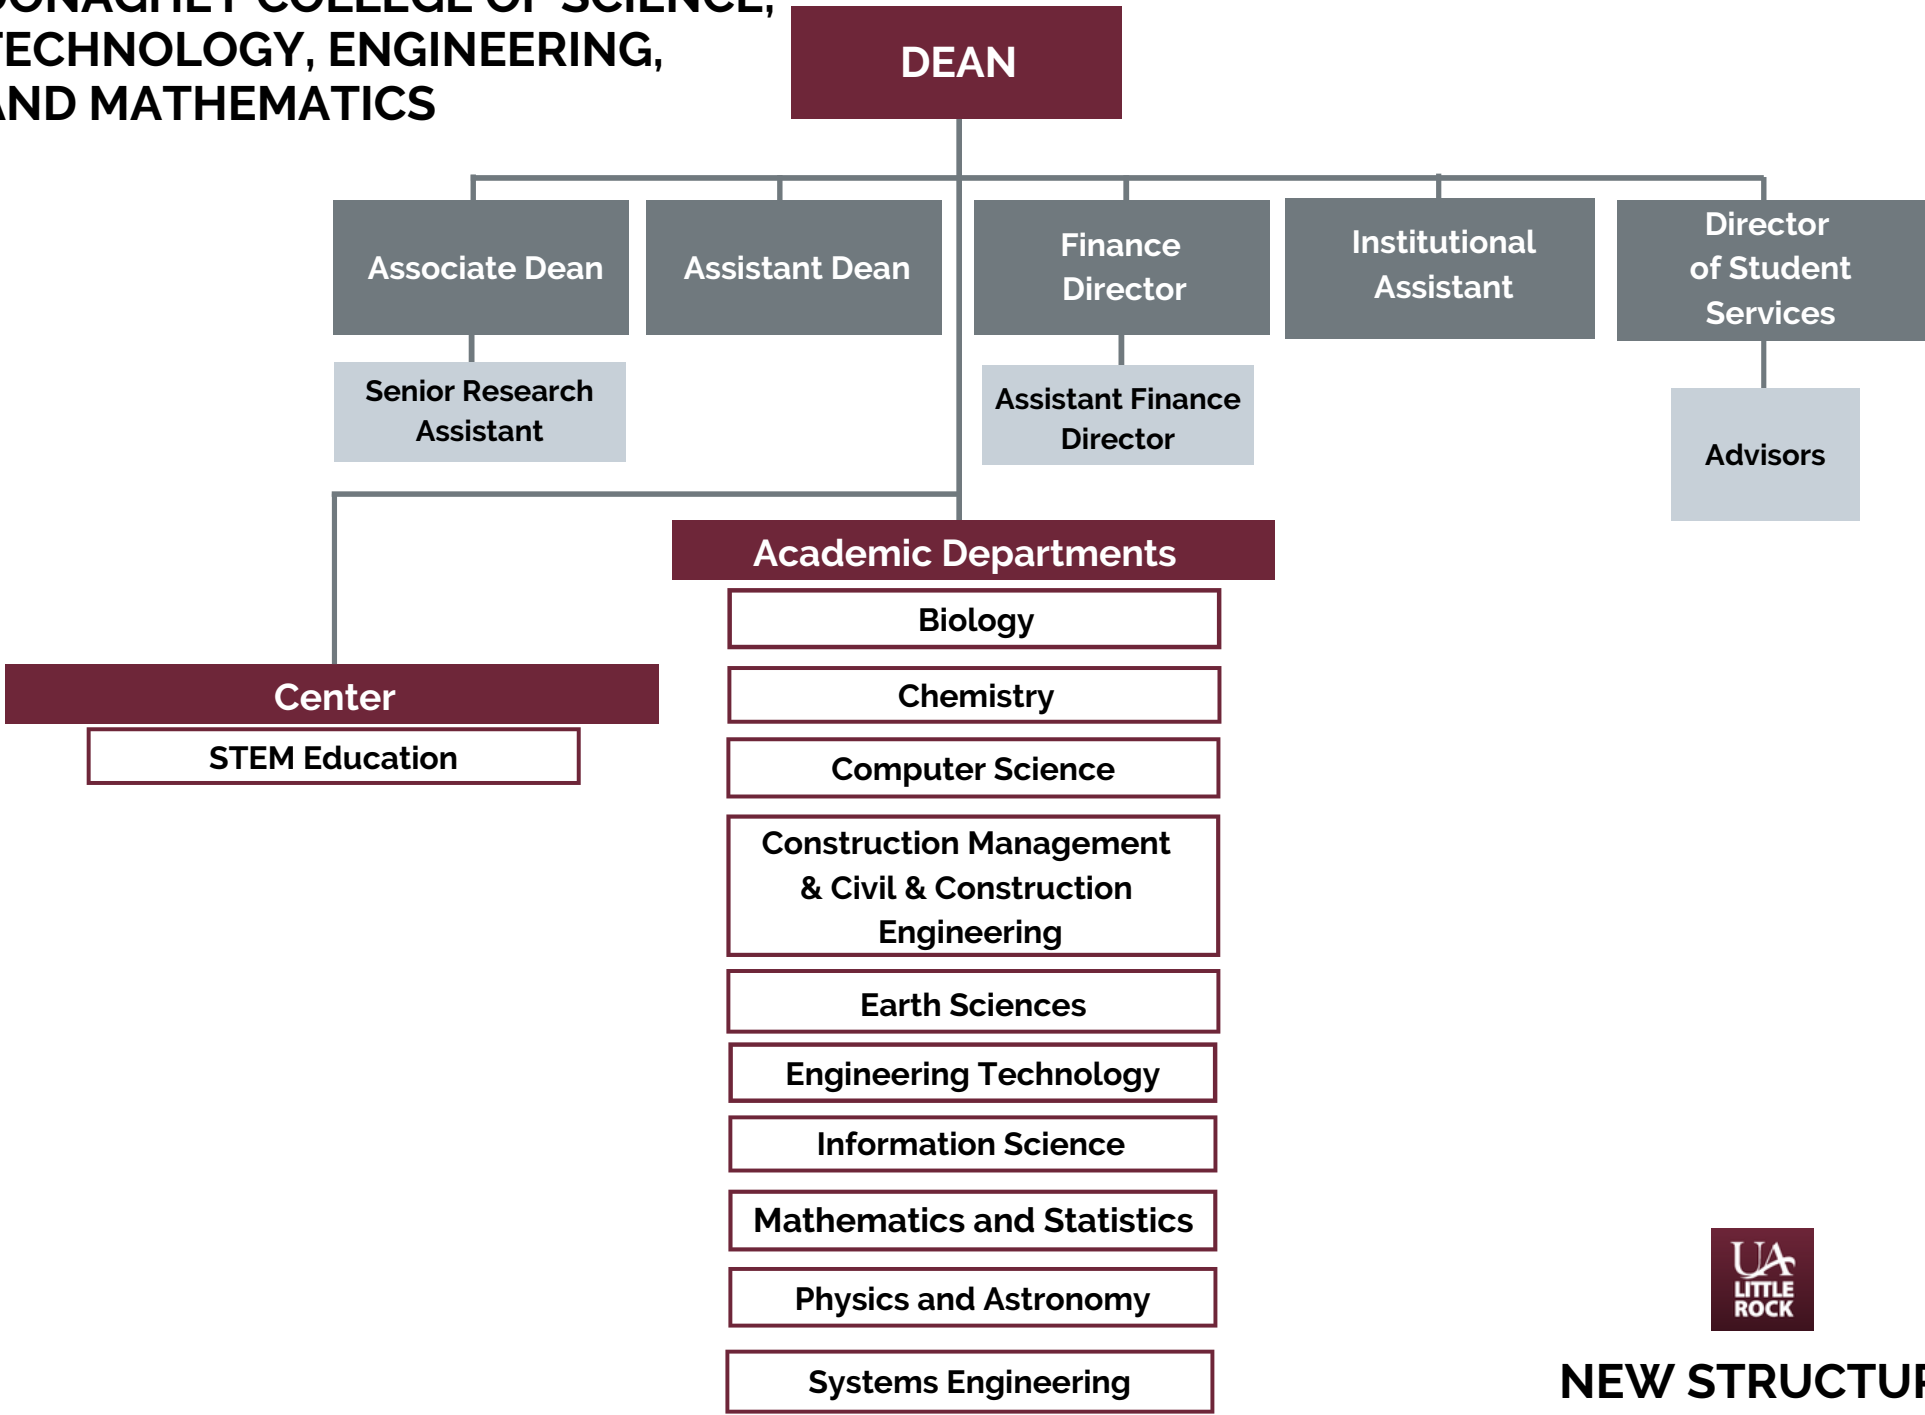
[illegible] COLLEGE OF SCIENCE, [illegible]ECHNOLOGY, ENGINEERING, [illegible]ND MATHEMATICS

DEAN

Associate Dean

Senior Research Assistant

Assistant Dean

Finance Director

Assistant Finance Director

Institutional Assistant

Director of Student Services

Advisors

Academic Departments

Biology

Chemistry

Computer Science

Construction Management & Civil & Construction Engineering

Earth Sciences

Engineering Technology

Information Science

Mathematics and Statistics

Physics and Astronomy

Systems Engineering

Center

STEM Education

UA LITTLE ROCK

NEW STRUCTU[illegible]